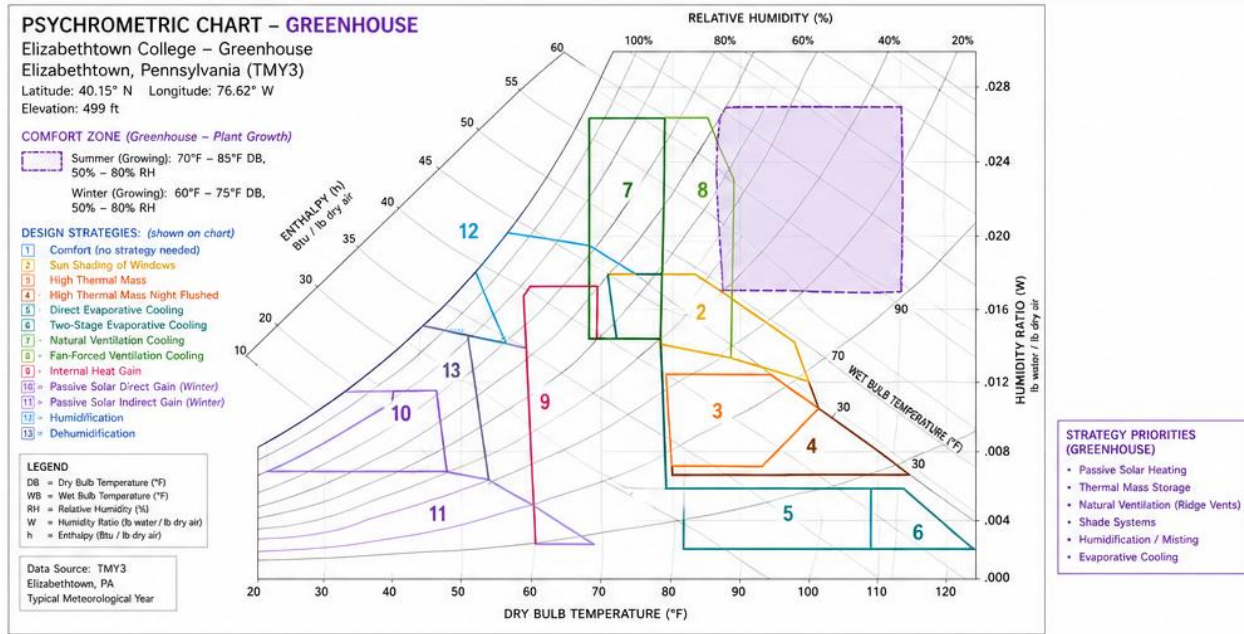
PSYCHROMETRIC CHART – GREENHOUSE
Elizabethtown College – Greenhouse
Elizabethtown, Pennsylvania (TMY3)
Latitude: 40.15° N Longitude: 76.62° W
Elevation: 499 ft

COMFORT ZONE (Greenhouse – Plant Growth)
Summer (Growing): 70°F – 85°F DB, 50% – 80% RH
Winter (Growing): 60°F – 75°F DB, 50% – 80% RH

DESIGN STRATEGIES: (shown on chart)
1 Comfort (no strategy needed)
2 Sun Shading of Windows
3 High Thermal Mass
4 High Thermal Mass Night Flushed
5 Direct Evaporative Cooling
6 Two-Stage Evaporative Cooling
7 Natural Ventilation Cooling
8 Fan-Forced Ventilation Cooling
9 Internal Heat Gain
10 Passive Solar Direct Gain (Winter)
11 Passive Solar Indirect Gain (Winter)
12 Humidification
13 Dehumidification

LEGEND
DB = Dry Bulb Temperature (°F)
WB = Wet Bulb Temperature (°F)
RH = Relative Humidity (%)
W = Humidity Ratio (lb water / lb dry air)
h = Enthalpy (Btu / lb dry air)

Data Source: TMY3
Elizabethtown, PA
Typical Meteorological Year

RELATIVE HUMIDITY (%)
100% 80% 60% 40% 20%

ENTHALPY (h) Btu / lb dry air
60 55 50 45 40 35 30 20 10

7 8 12 2 9 3 4 13 10 11 5 6

90 70 30 30
WET BULB TEMPERATURE (°F)

HUMIDITY RATIO (W) lb water / lb dry air
.028 .024 .020 .016 .012 .008 .004 .000

20 30 40 50 60 70 80 90 100 110 120
DRY BULB TEMPERATURE (°F)

STRATEGY PRIORITIES (GREENHOUSE)
• Passive Solar Heating
• Thermal Mass Storage
• Natural Ventilation (Ridge Vents)
• Shade Systems
• Humidification / Misting
• Evaporative Cooling